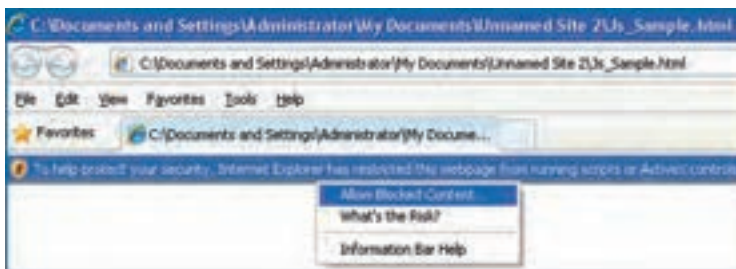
C:\Documents and Settings\Administrator\My Documents\Unnamed Site 2\Js_Sample.html

C:\Documents and Settings\Administrator\My Documents\Unnamed Site 2\Js_Sample.html

File Edit View Favorites Tools Help

Favorites C:\Documents and Settings\Administrator\My Docume...

To help protect your security, Internet Explorer has restricted this webpage from running scripts or ActiveX contro

Allow Blocked Content...
What's the Risk?
Information Bar Help